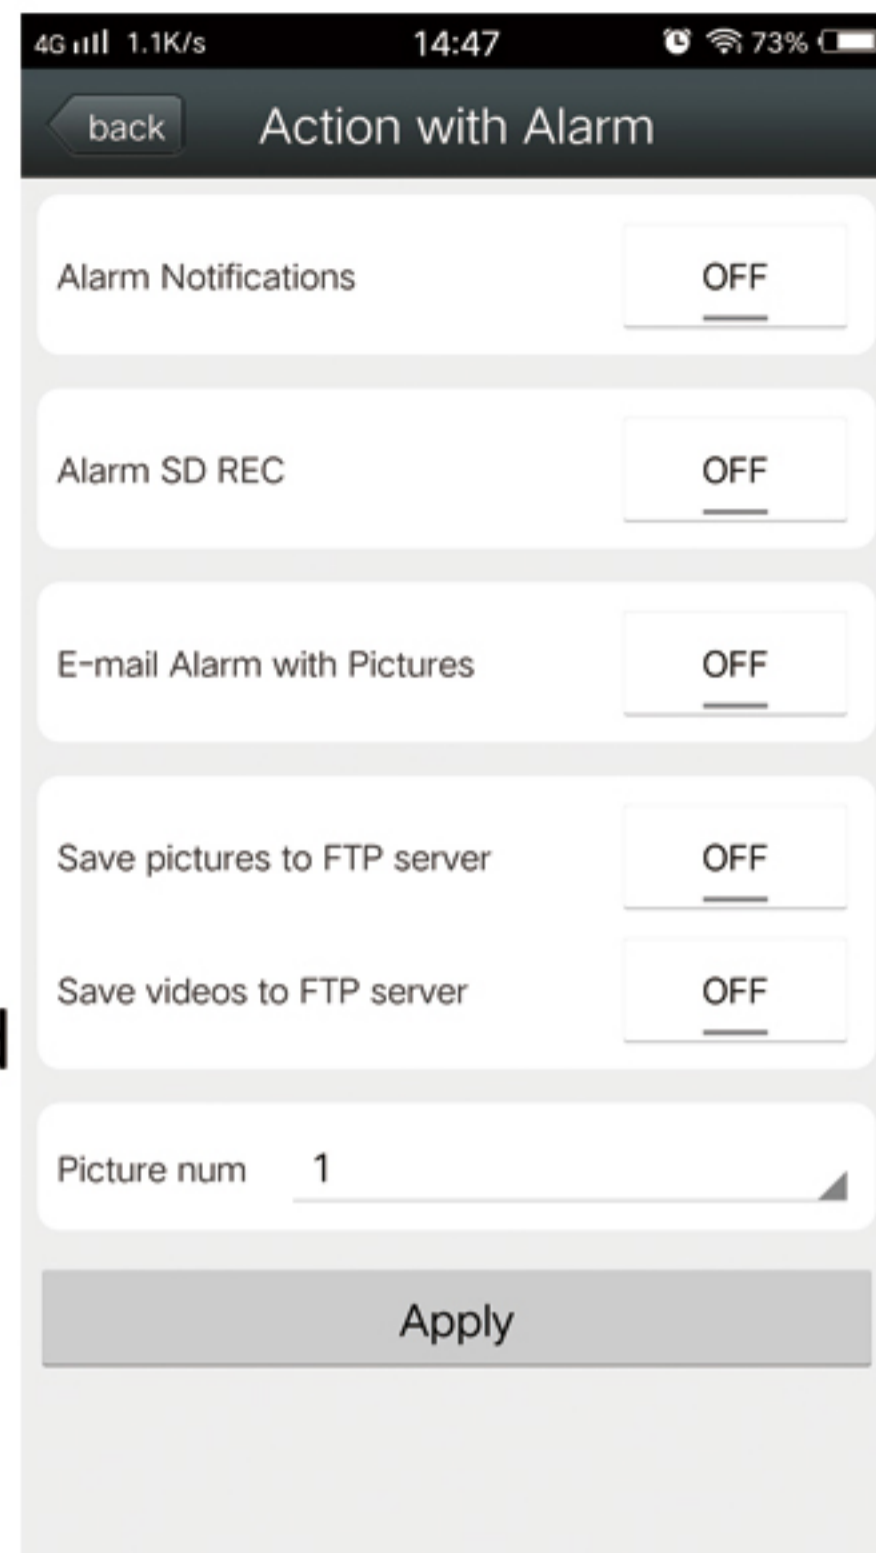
4G 1.1K/s 14:47 73%

back Action with Alarm

Alarm Notifications OFF

Alarm SD REC OFF

E-mail Alarm with Pictures OFF

Save pictures to FTP server OFF

Save videos to FTP server OFF

Picture num 1

Apply